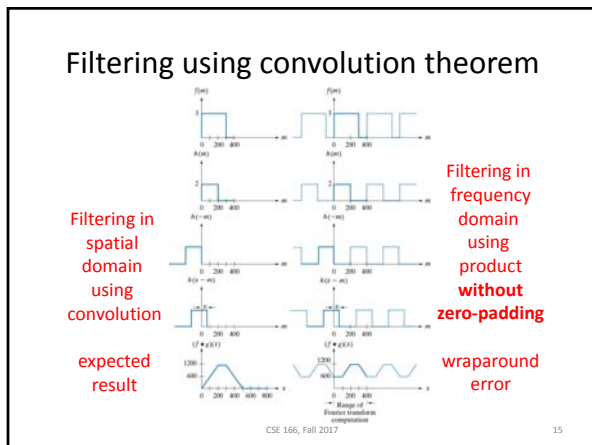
Filtering using convolution theorem

Filtering in spatial domain using convolution

expected result

$f(m)$

3

0 200 400

$h(m)$

2

0 200 400

$h(-m)$

0 200 400

$h(x-m)$

$x$

0 200 400

$(f \star g)(x)$

1200

600

0 200 400 600 800

$f(m)$

0 200 400

$h(m)$

0 200 400

$h(-m)$

0 200 400

$h(x-m)$

$x$

0 200 400

$(f \star g)(x)$

1200

600

0 200 400

Range of Fourier transform computation

Filtering in frequency domain using product **without zero-padding**

wraparound error

CSE 166, Fall 2017

15